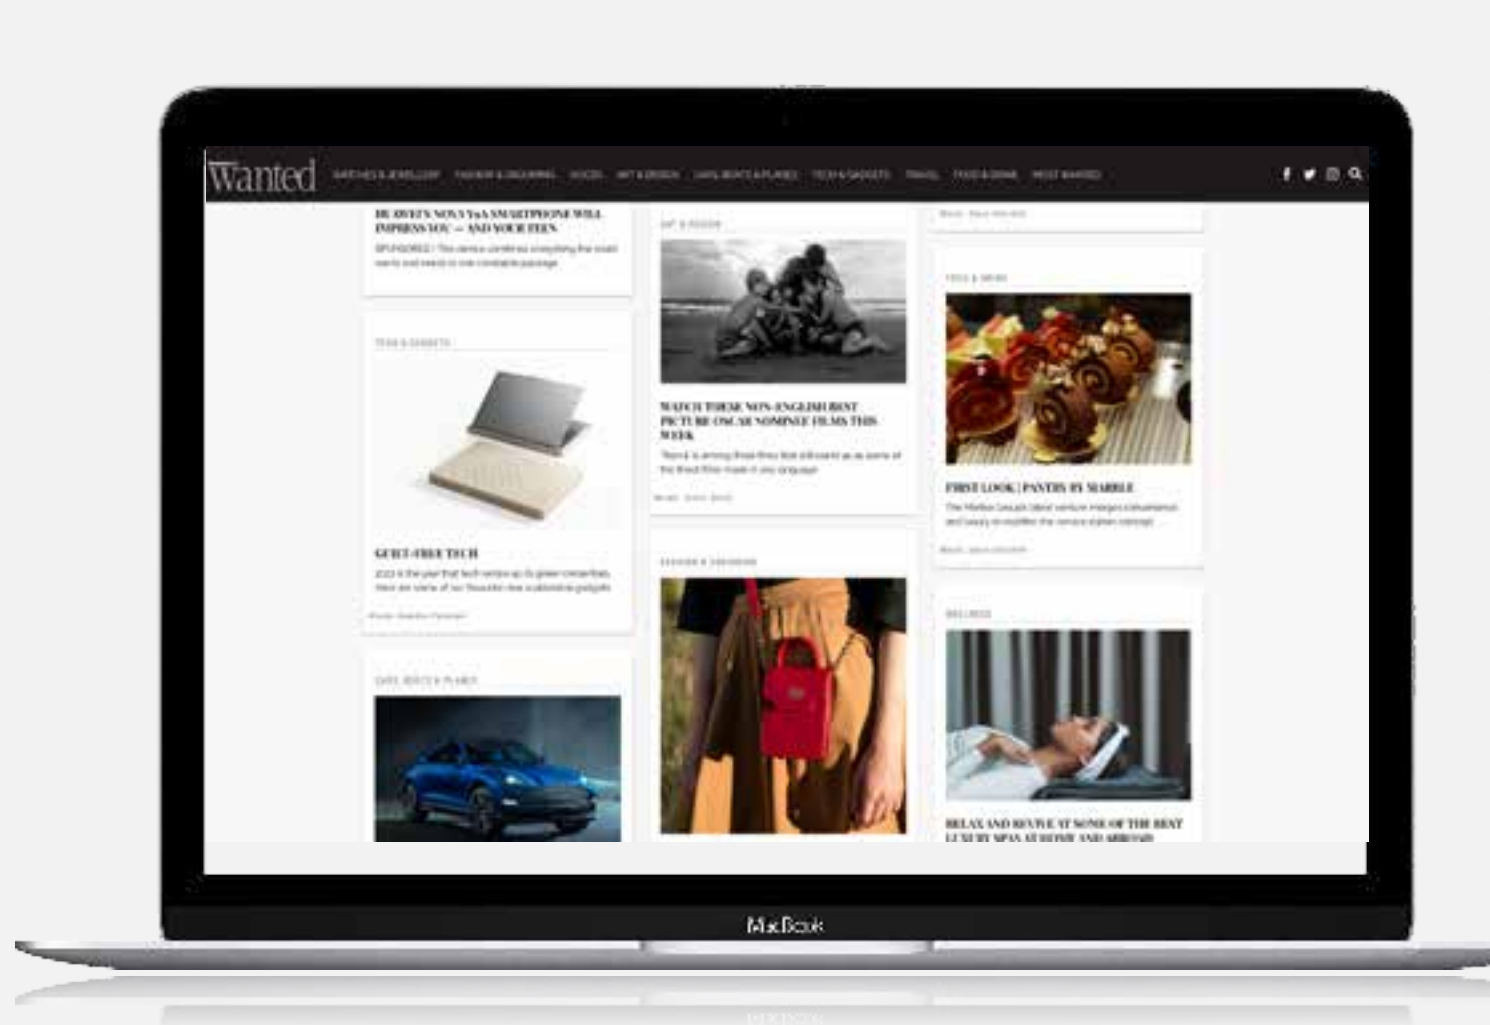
Wanted

WATCHES & JEWELLERY FASHION & GROOMING HOUSES ART & DESIGN CARS, BOATS & PLANES TECH & GADGETS TRAVEL FOOD & DRINK MOST WANTED

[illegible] WILL IMPRESS YOU — AND YOUR TEEN

SPONSORED | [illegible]

TECH & GADGETS

GUILT-FREE TECH

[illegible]

CARS, BOATS & PLANES

ART & DESIGN

WATCH THESE NON-ENGLISH BEST PICTURE OSCAR NOMINEE FILMS THIS WEEK

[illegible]

FASHION & GROOMING

FOOD & DRINK

FIRST LOOK | PANTRY BY MARBLE

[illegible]

WELLNESS

RELAX AND REVIVE AT SOME OF THE BEST LUXURY SPAS AT HOME AND ABROAD

MacBook